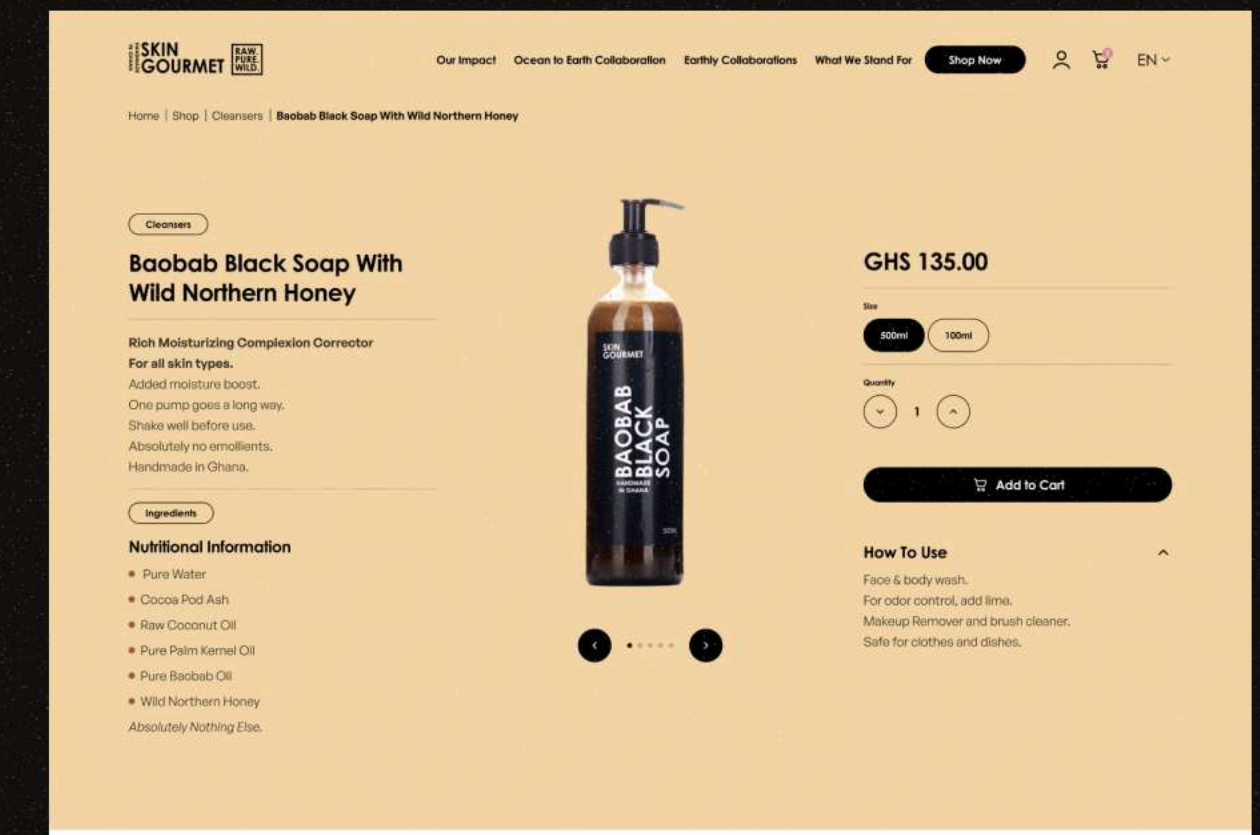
SKIN GOURMET RAW. PURE. WILD.

Our Impact Ocean to Earth Collaboration Earthly Collaborations What We Stand For Shop Now EN

Home | Shop | Cleansers | Baobab Black Soap With Wild Northern Honey

Cleansers

Baobab Black Soap With Wild Northern Honey

Rich Moisturizing Complexion Corrector
For all skin types.
Added moisture boost.
One pump goes a long way.
Shake well before use.
Absolutely no emollients.
Handmade in Ghana.

Ingredients

Nutritional Information

- Pure Water
- Cocoa Pod Ash
- Raw Coconut Oil
- Pure Palm Kernel Oil
- Pure Baobab Oil
- Wild Northern Honey

Absolutely Nothing Else.

SKIN GOURMET
BAOBAB BLACK SOAP
HANDMADE IN GHANA

GHS 135.00

Size

500ml 100ml

Quantity

1

Add to Cart

How To Use

Face & body wash.
For odor control, add lime.
Makeup Remover and brush cleaner.
Safe for clothes and dishes.